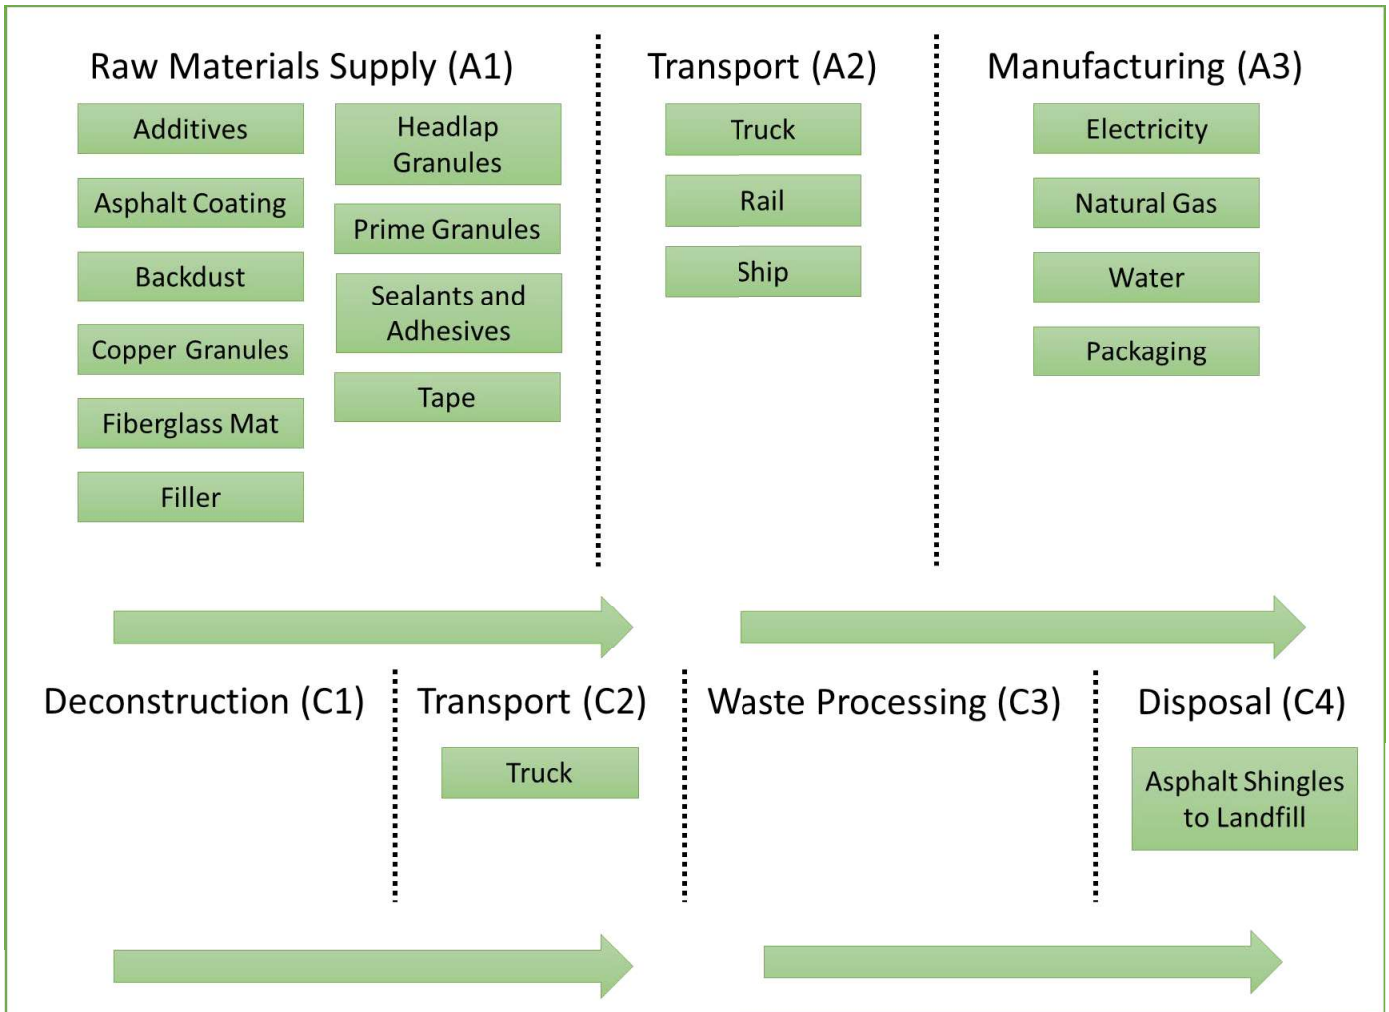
Raw Materials Supply (A1)

Additives

Asphalt Coating

Backdust

Copper Granules

Fiberglass Mat

Filler

Headlap Granules

Prime Granules

Sealants and Adhesives

Tape

Transport (A2)

Truck

Rail

Ship

Manufacturing (A3)

Electricity

Natural Gas

Water

Packaging

Deconstruction (C1)

Transport (C2)

Truck

Waste Processing (C3)

Disposal (C4)

Asphalt Shingles to Landfill